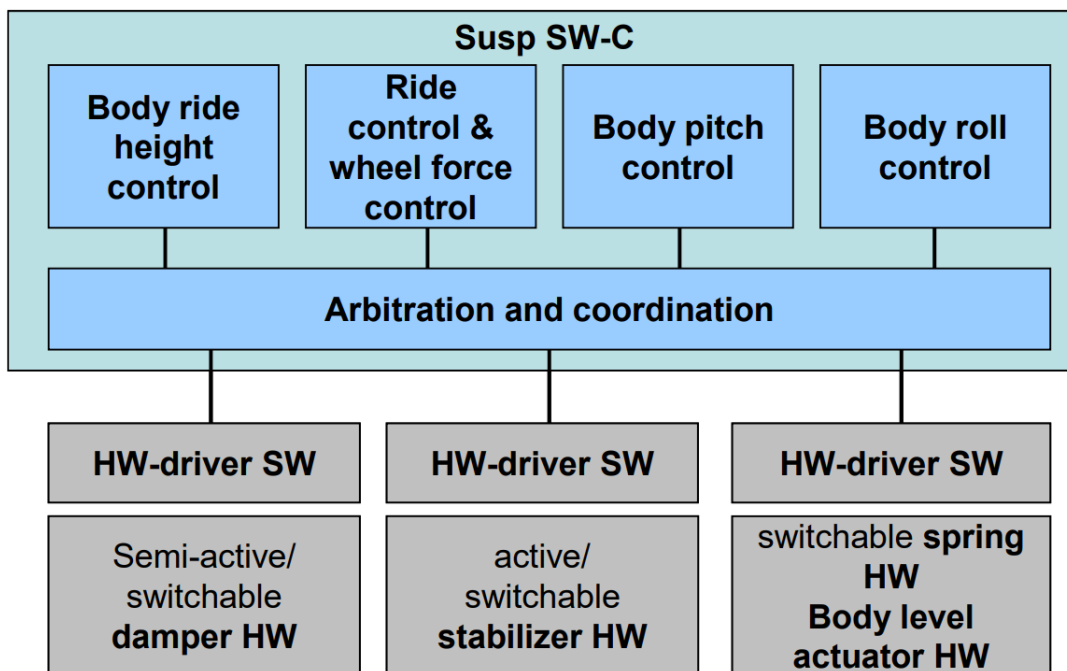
Susp SW-C

Body ride height control

Ride control & wheel force control

Body pitch control

Body roll control

Arbitration and coordination

HW-driver SW

HW-driver SW

HW-driver SW

Semi-active/ switchable damper HW

active/ switchable stabilizer HW

switchable spring HW Body level actuator HW